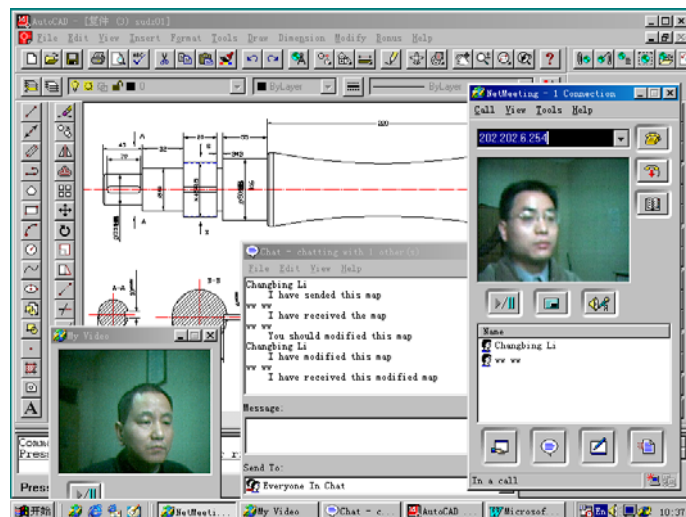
AutoCAD - [复件 (3) sudz01]

File Edit View Insert Format Tools Draw Dimension Modify Bonus Help

ByLayer

ByLayer

NetMeeting - 1 Connection

Call View Tools Help

202.202.6.254

Chat - chatting with 1 other(s)

File Edit View Help

Changbing Li
I have sended this map
vv vv
I have received the map
vv vv
You should modified this map
Changbing Li
I have modified this map
vv vv
I have received this modified map

Message:

Send To:

Everyone In Chat

My Video

Name

Changbing Li

vv vv

In a call

Comm
Pres
Pres

开始

NetMeeti...

My Video

Chat - c...

AutoCAD ...

Microsof...

10:37